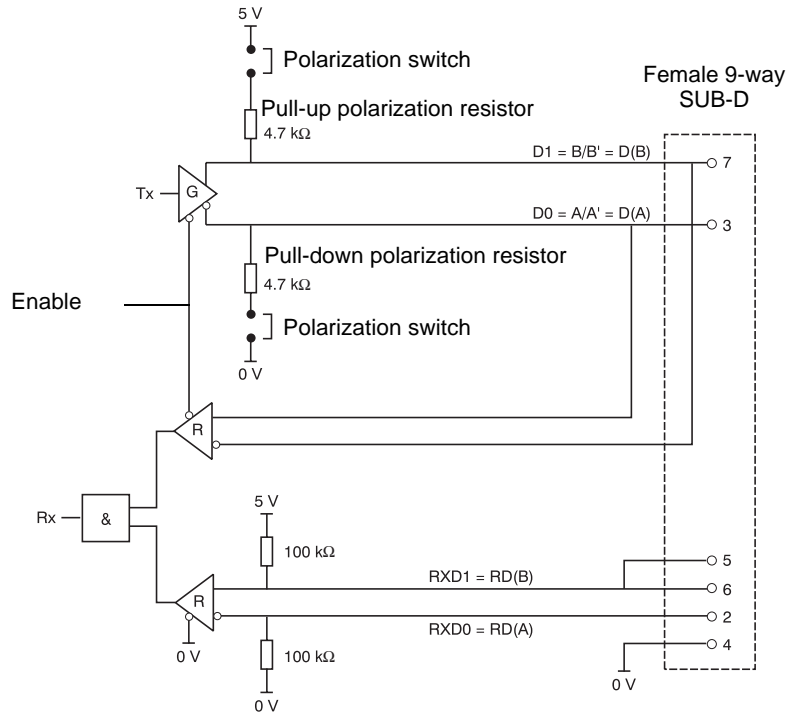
5 V

Polarization switch

Female 9-way SUB-D

Pull-up polarization resistor
4.7 kΩ

D1 = B/B' = D(B)
7

Tx
G

D0 = A/A' = D(A)
3

Pull-down polarization resistor
4.7 kΩ

Enable

Polarization switch

0 V

R

Rx
&

5 V

100 kΩ

5

RXD1 = RD(B)
6

R

2

RXD0 = RD(A)

0 V

100 kΩ

4

0 V

0 V